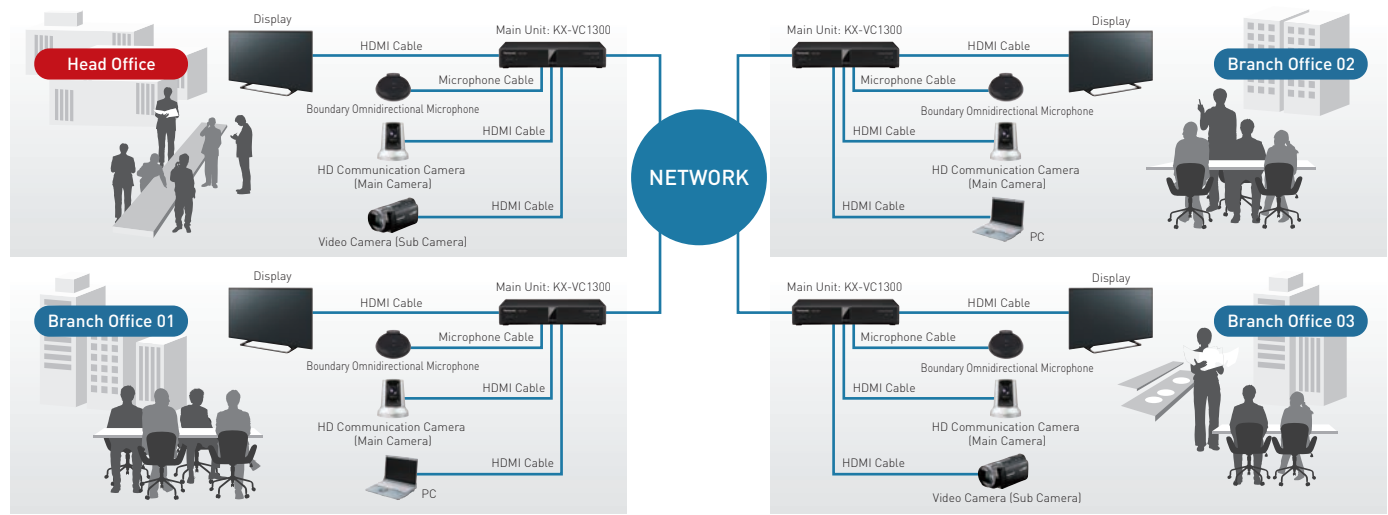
Head Office

Display

HDMI Cable

Main Unit: KX-VC1300

Microphone Cable

Boundary Omnidirectional Microphone

HDMI Cable

HD Communication Camera (Main Camera)

HDMI Cable

Video Camera (Sub Camera)

NETWORK

Branch Office 02

Main Unit: KX-VC1300

Display

HDMI Cable

Microphone Cable

Boundary Omnidirectional Microphone

HDMI Cable

HD Communication Camera (Main Camera)

HDMI Cable

PC

Branch Office 01

Display

HDMI Cable

Main Unit: KX-VC1300

Microphone Cable

Boundary Omnidirectional Microphone

HDMI Cable

HD Communication Camera (Main Camera)

HDMI Cable

PC

Branch Office 03

Main Unit: KX-VC1300

Display

HDMI Cable

Microphone Cable

Boundary Omnidirectional Microphone

HDMI Cable

HD Communication Camera (Main Camera)

HDMI Cable

Video Camera (Sub Camera)